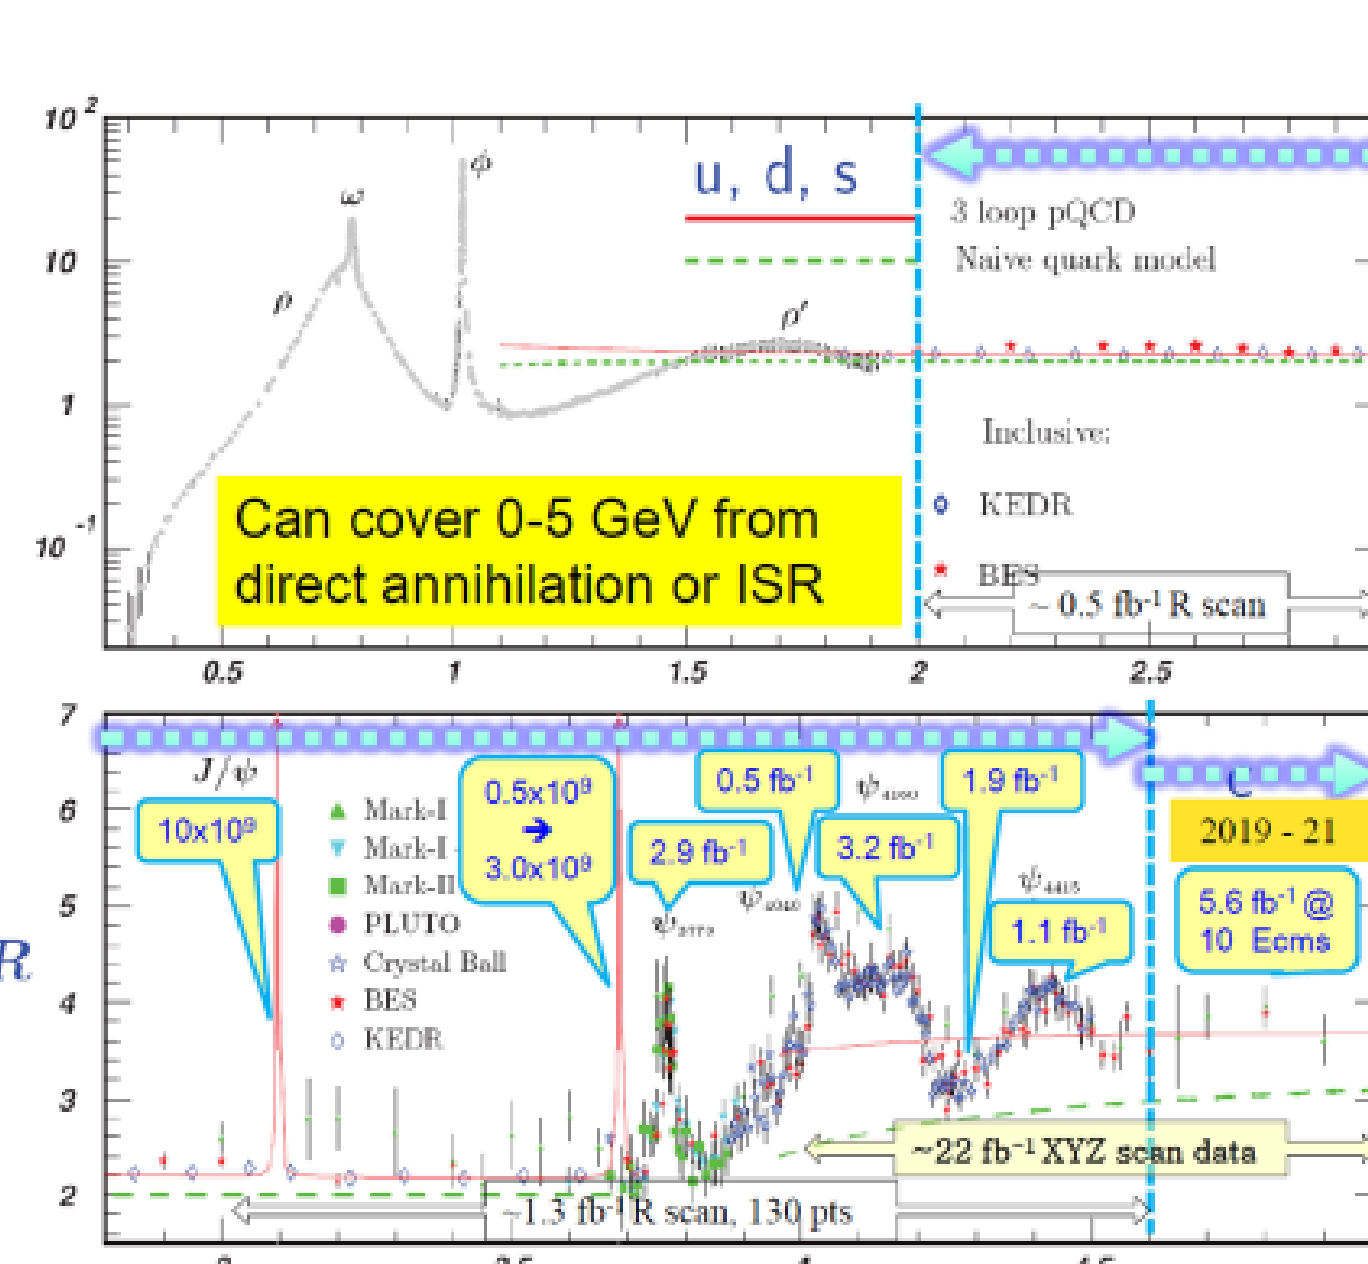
$10^2$

10

1

$10^{-1}$

$\omega$

$\phi$

$\rho$

$\rho'$

u, d, s

3 loop pQCD

Naive quark model

Inclusive:

KEDR

BES

~0.5 fb$^{-1}$ R scan

Can cover 0-5 GeV from direct annihilation or ISR

0.5

1

1.5

2

2.5

7

6

5

4

3

2

R

$J/\psi$

10x10$^9$

Mark-I

Mark-I

Mark-II

PLUTO

Crystal Ball

BES

KEDR

0.5x10$^9$ ➔ 3.0x10$^9$

2.9 fb$^{-1}$

$\psi_{3770}$

0.5 fb$^{-1}$

$\psi_{4040}$

$\psi_{4160}$

3.2 fb$^{-1}$

1.9 fb$^{-1}$

$\psi_{4415}$

1.1 fb$^{-1}$

2019 - 21

5.6 fb$^{-1}$ @ 10 Ecms

~22 fb$^{-1}$ XYZ scan data

~1.3 fb$^{-1}$ R scan, 130 pts